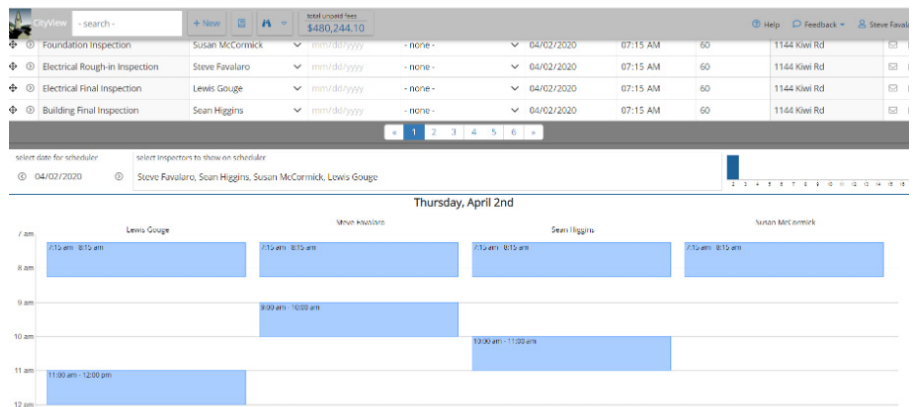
CityView - search - + New total unpaid fees $480,244.10 Help Feedback Steve Favalaro

| | Foundation Inspection | Susan McCormick | mm/dd/yyyy | - none - | 04/02/2020 | 07:15 AM | 60 | 1144 Kiwi Rd |
|---|---|---|---|---|---|---|---|---|
| | Electrical Rough-in Inspection | Steve Favalaro | mm/dd/yyyy | - none - | 04/02/2020 | 07:15 AM | 60 | 1144 Kiwi Rd |
| | Electrical Final Inspection | Lewis Gouge | mm/dd/yyyy | - none - | 04/02/2020 | 07:15 AM | 60 | 1144 Kiwi Rd |
| | Building Final Inspection | Sean Higgins | mm/dd/yyyy | - none - | 04/02/2020 | 07:15 AM | 60 | 1144 Kiwi Rd |

« 1 2 3 4 5 6 »

select date for scheduler
04/02/2020
select inspectors to show on scheduler
Steve Favalaro, Sean Higgins, Susan McCormick, Lewis Gouge

2 3 4 5 6 7 8 9 10 11 12 13 14 15 16

Thursday, April 2nd

Lewis Gouge
Steve Favalaro
Sean Higgins
Susan McCormick

7 am
7:15 am - 8:15 am
7:15 am - 8:15 am
7:15 am - 8:15 am
7:15 am - 8:15 am
8 am
9 am
9:00 am - 10:00 am
10 am
10:00 am - 11:00 am
11 am
11:00 am - 12:00 pm
12 pm